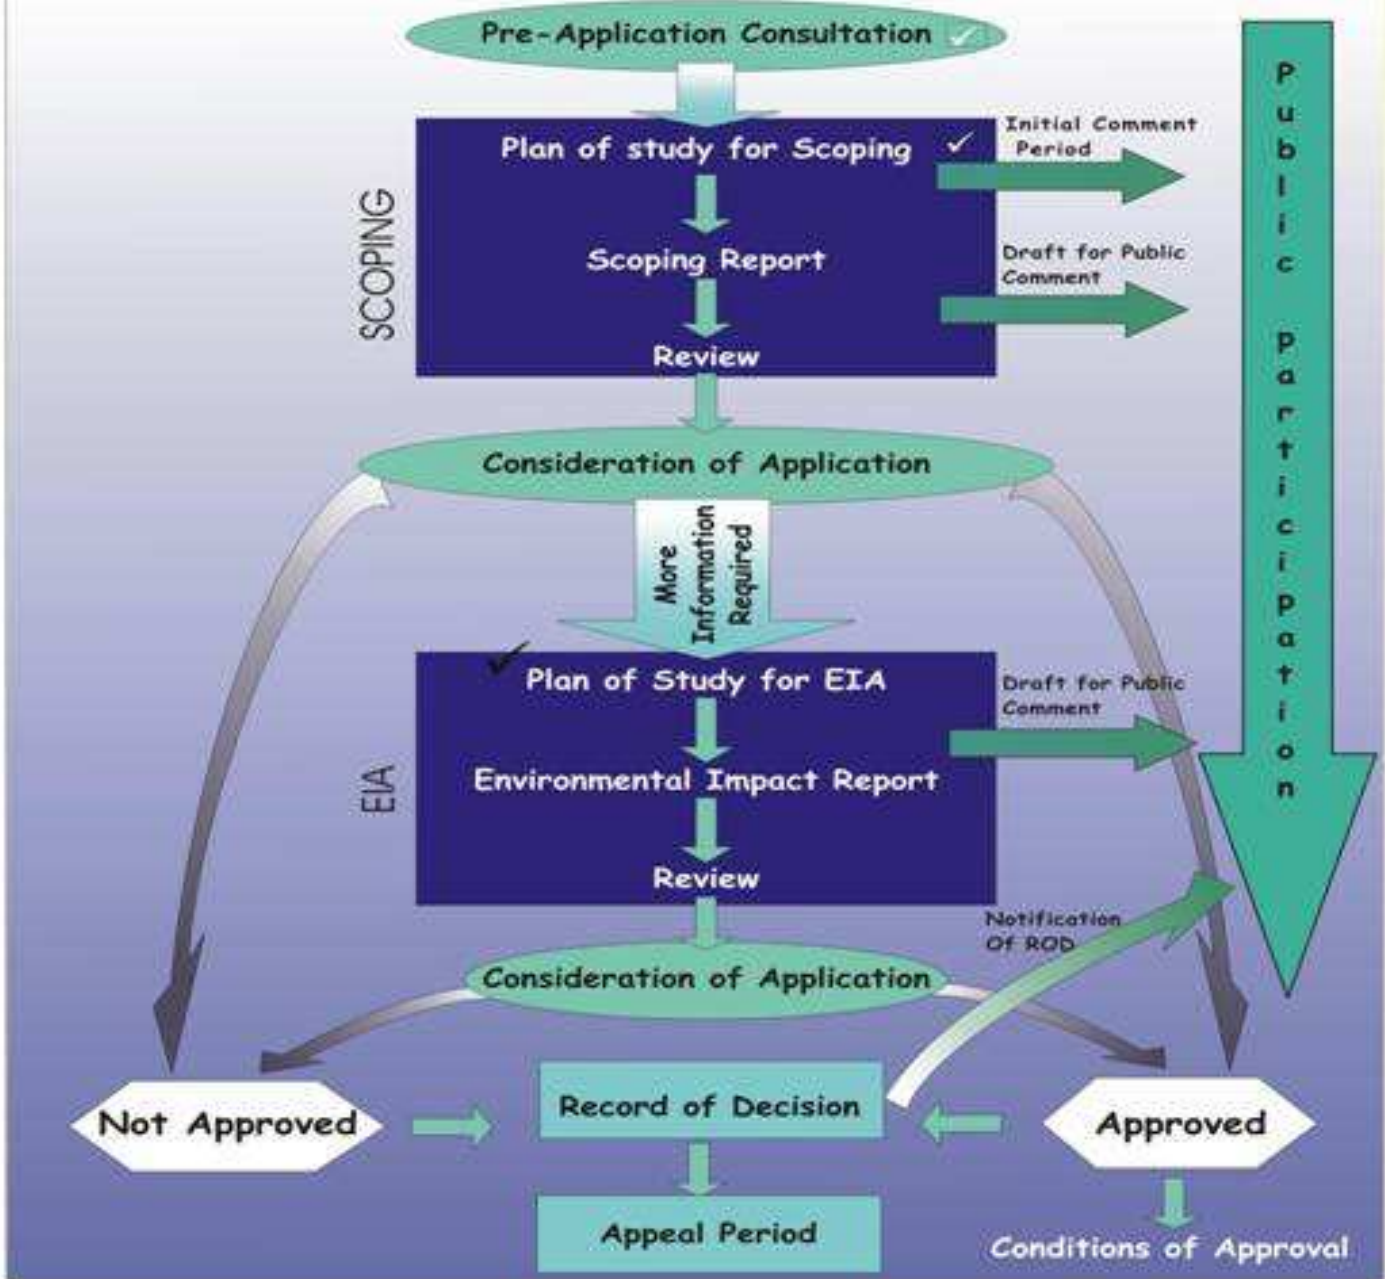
Pre-Application Consultation

SCOPING

Plan of study for Scoping

Scoping Report

Review

Initial Comment Period

Draft for Public Comment

Public participation

Consideration of Application

More Information Required

EIA

Plan of Study for EIA

Environmental Impact Report

Review

Draft for Public Comment

Notification Of ROD

Consideration of Application

Not Approved

Record of Decision

Approved

Appeal Period

Conditions of Approval